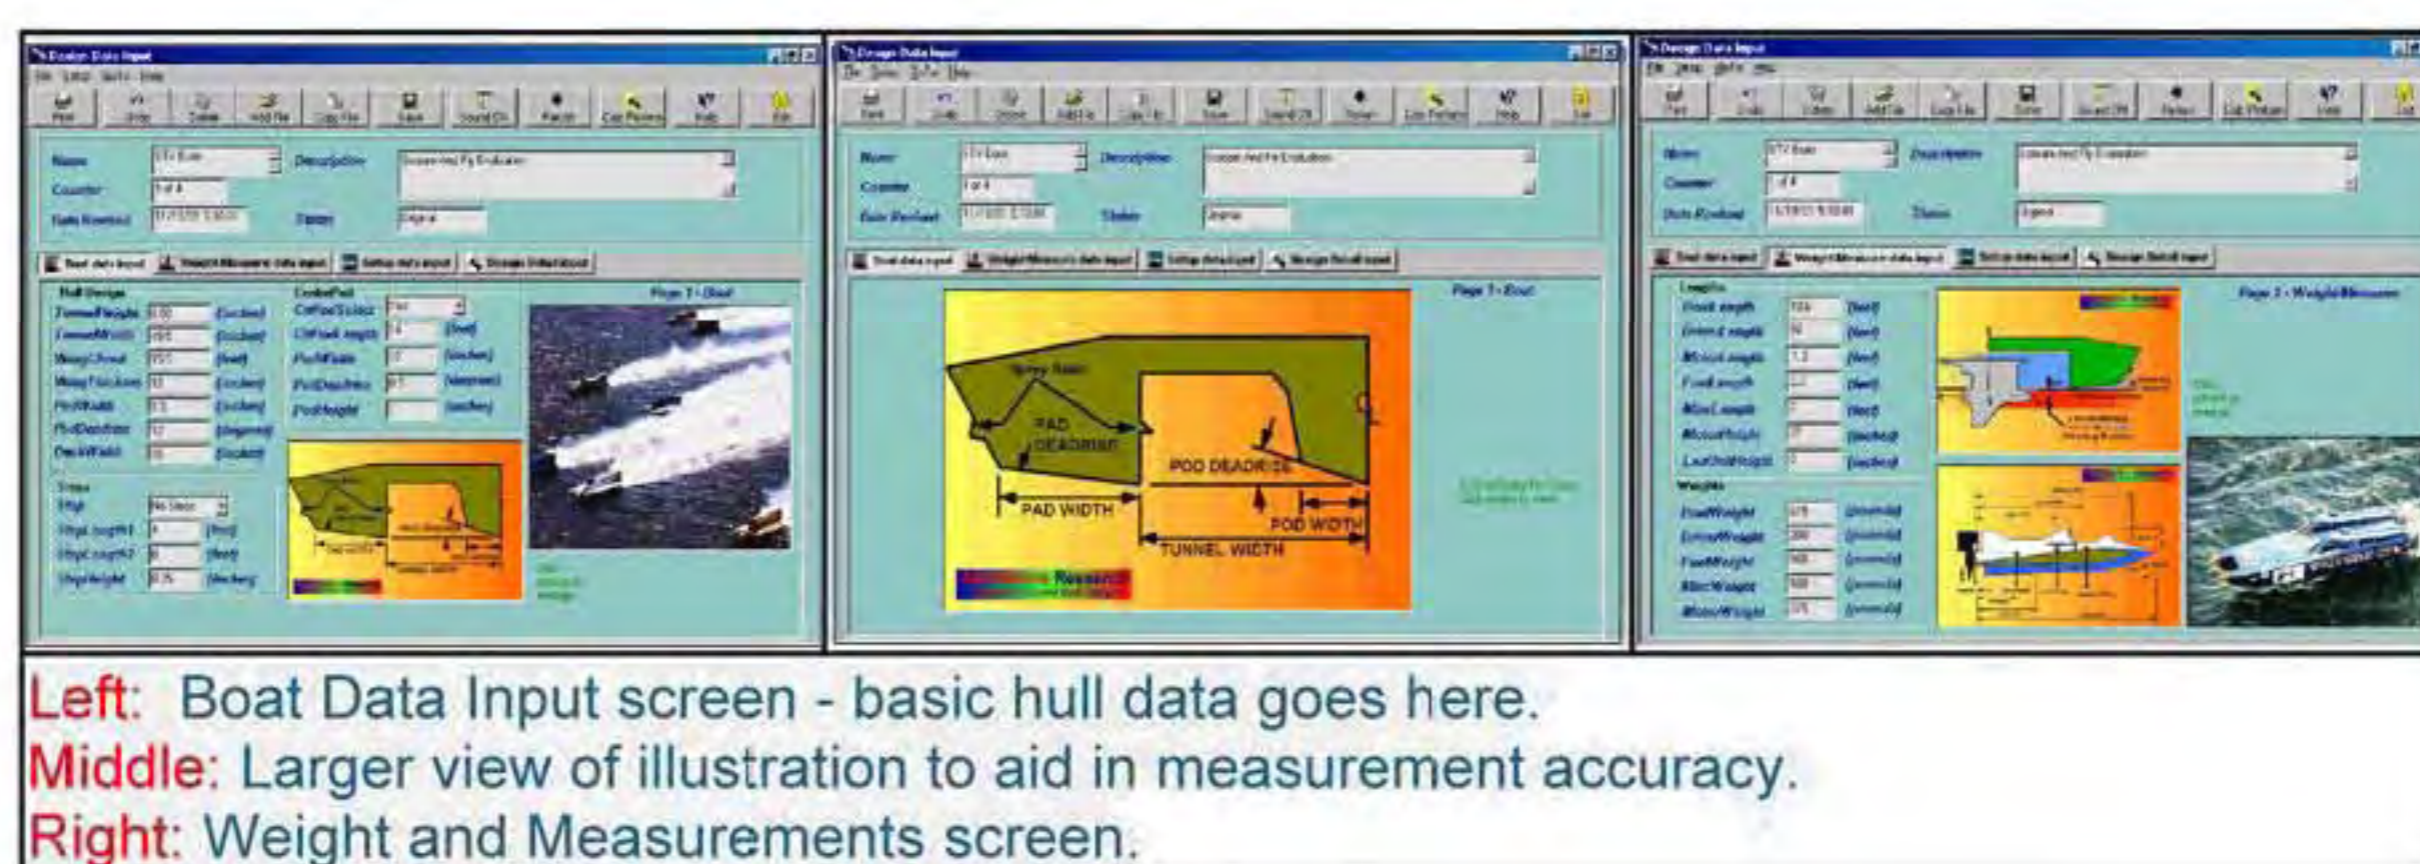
Design Data Input
File Setup Tools Help
Print Undo Delete Add File Copy File Save Sound Off Pointer Cut Picture Help Exit
Name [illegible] Description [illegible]
Counter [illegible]
Date Revised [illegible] Status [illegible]
Boat data input | Weight/Measure data input | Setup data input | Design Detail input
Hull Design
TunnelHeight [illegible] (inches)
TunnelWidth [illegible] (inches)
WingChord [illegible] (feet)
WingThickness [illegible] (inches)
PodWidth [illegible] (inches)
PodDeadrise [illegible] (degrees)
PadWidth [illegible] (inches)
CanardFoil
CanfoilSelect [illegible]
CanfoilLength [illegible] (feet)
PadWidth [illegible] (inches)
PadDeadrise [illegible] (degrees)
PadHeight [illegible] (inches)
Page 1 - Boat
Strake
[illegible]
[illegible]

Design Data Input
Page 1 - Boat
Spray Rails
PAD DEADRISE
POD DEADRISE
PAD WIDTH
POD WIDTH
TUNNEL WIDTH
Research

Design Data Input
Lengths
Weights
Page 2 - Weight/Measurement

Left: Boat Data Input screen - basic hull data goes here.
Middle: Larger view of illustration to aid in measurement accuracy.
Right: Weight and Measurements screen.